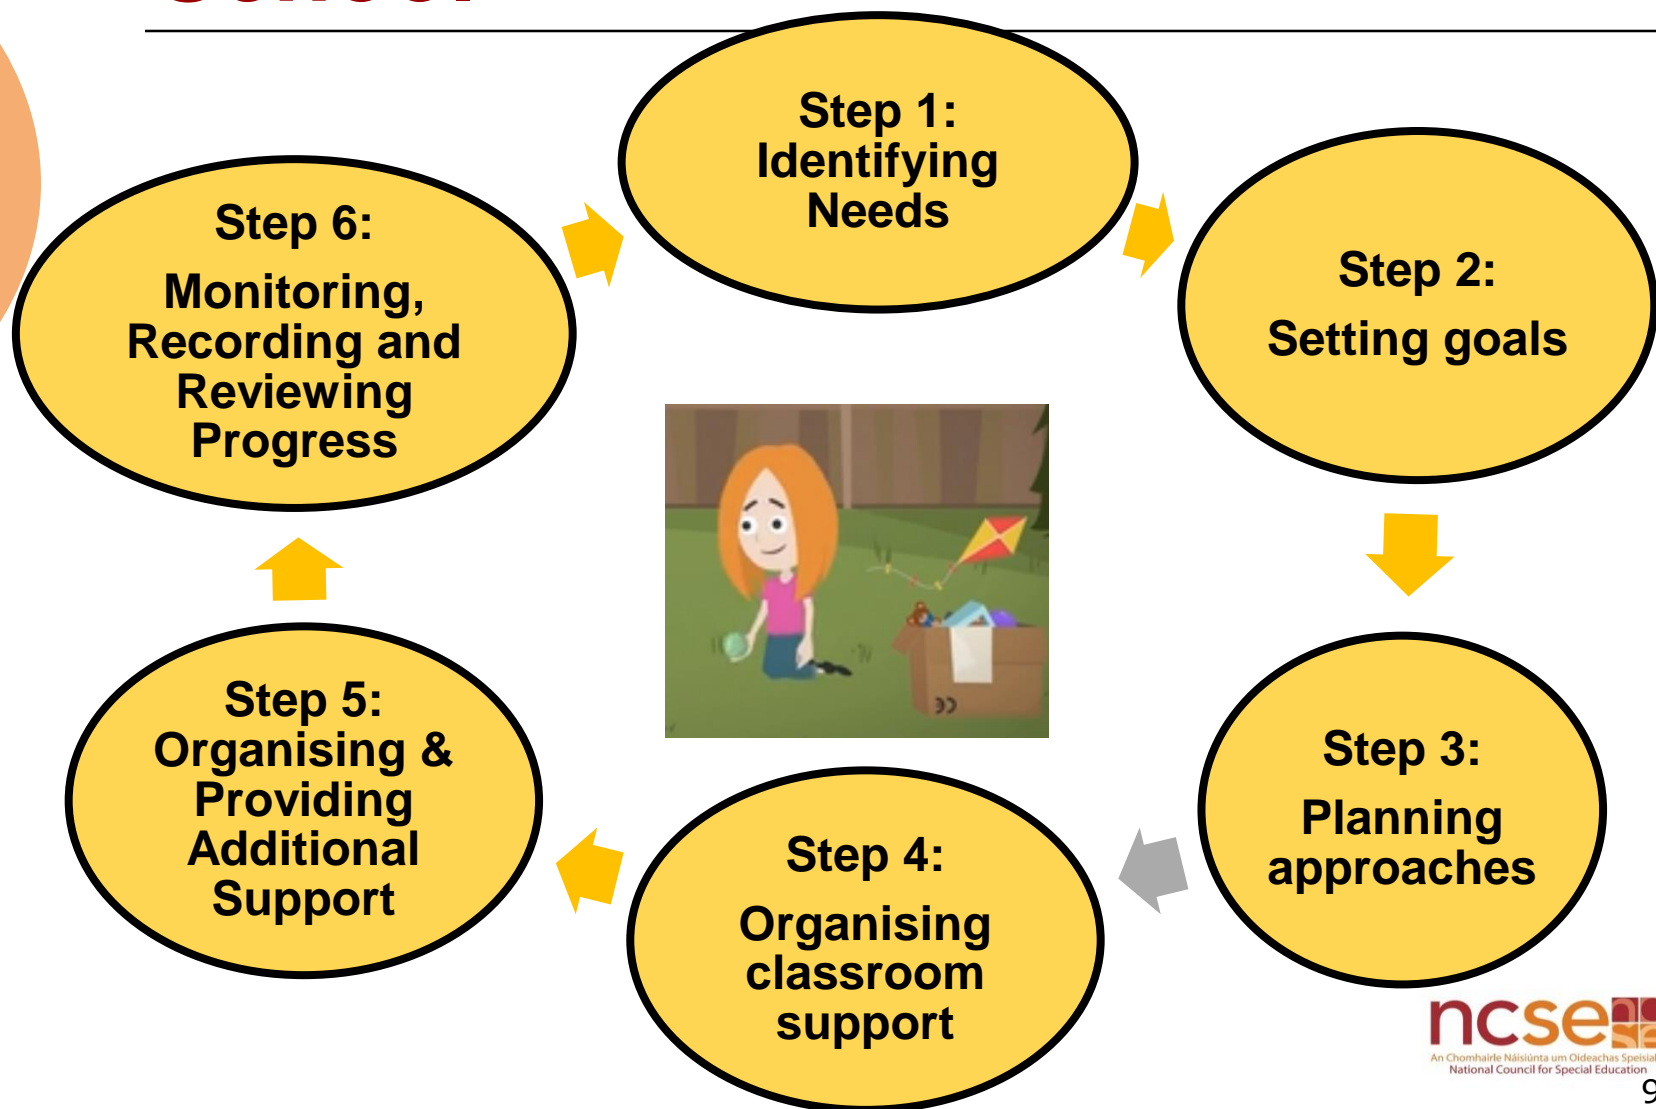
Step 1:
Identifying Needs

Step 2:
Setting goals

Step 3:
Planning approaches

Step 4:
Organising classroom support

Step 5:
Organising & Providing Additional Support

Step 6:
Monitoring, Recording and Reviewing Progress

ncse
An Chomhairle Náisiúnta um Oideachas Speisialta
National Council for Special Education

9